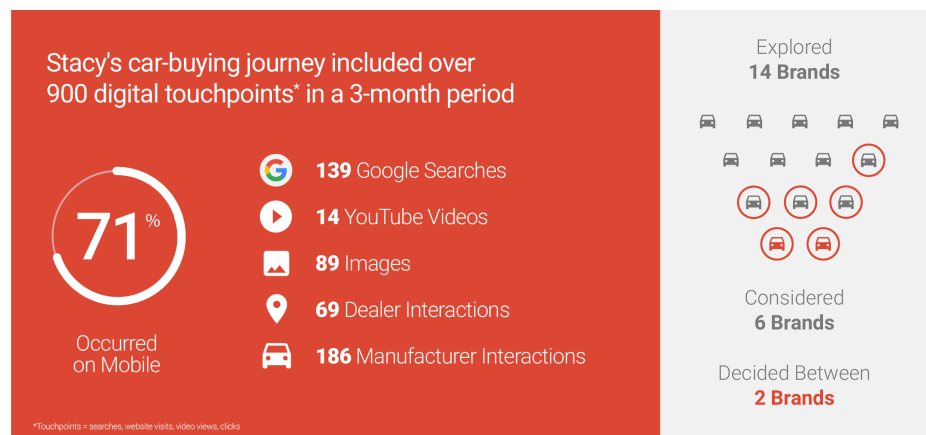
Stacy's car-buying journey included over 900 digital touchpoints* in a 3-month period

71%

Occurred on Mobile

139 Google Searches

14 YouTube Videos

89 Images

69 Dealer Interactions

186 Manufacturer Interactions

*Touchpoints = searches, website visits, video views, clicks

Explored
14 Brands

Considered
6 Brands

Decided Between
2 Brands